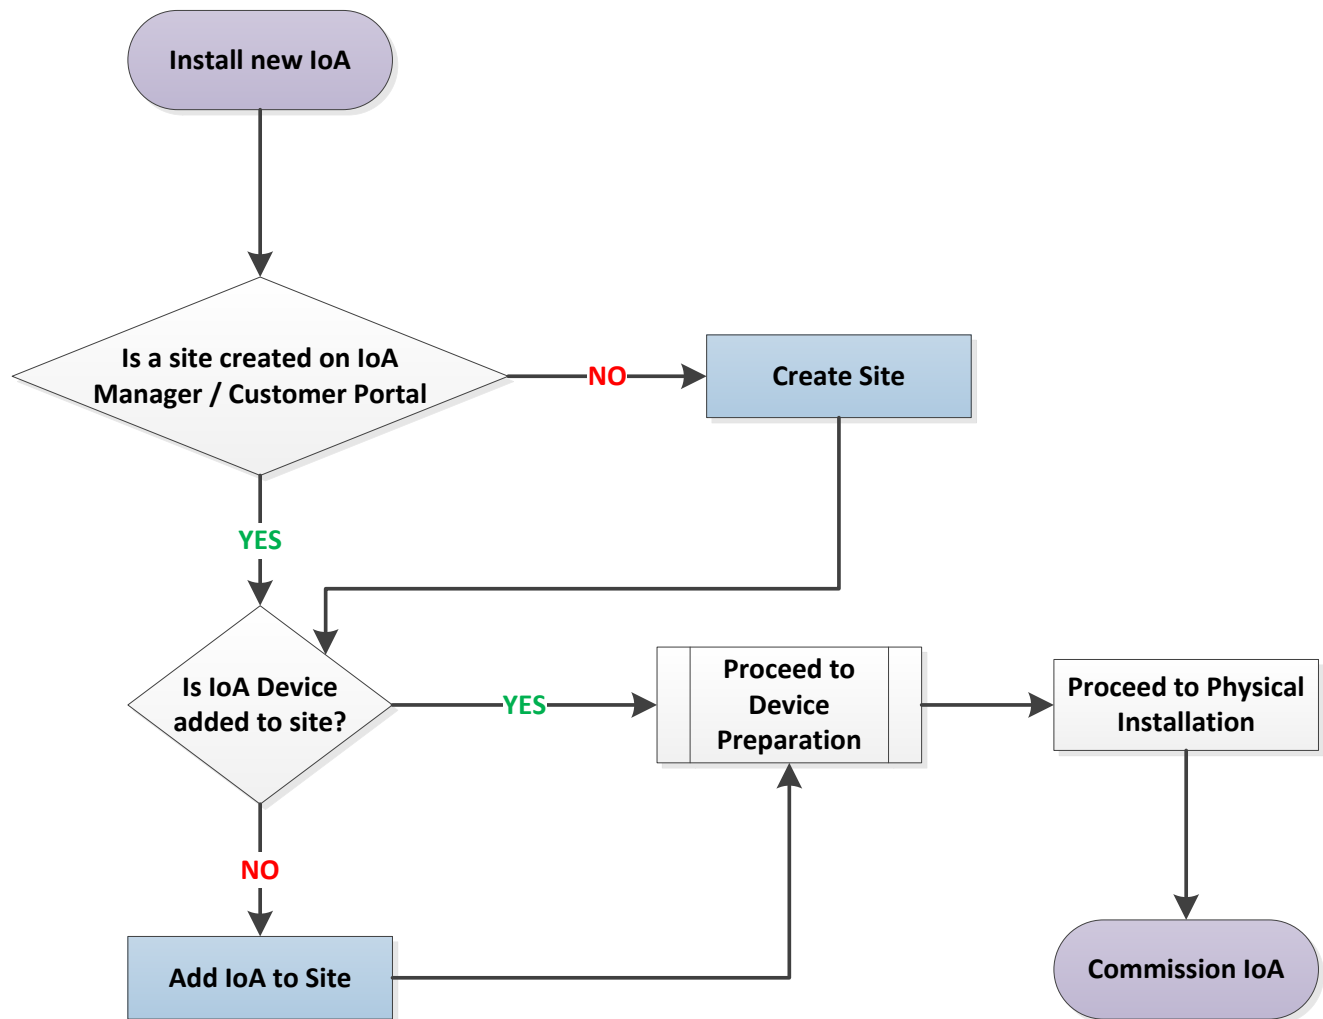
Install new IoA

Is a site created on IoA Manager / Customer Portal

NO

Create Site

YES

Is IoA Device added to site?

YES

Proceed to Device Preparation

Proceed to Physical Installation

NO

Add IoA to Site

Commission IoA